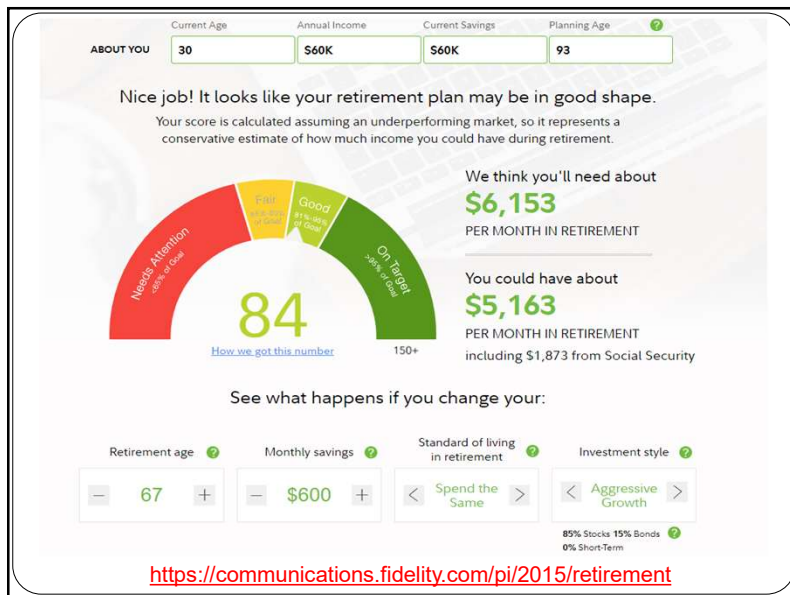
| | Current Age | Annual Income | Current Savings | Planning Age |
|---|---|---|---|---|
| ABOUT YOU | 30 | \$60K | \$60K | 93 |

Nice job! It looks like your retirement plan may be in good shape.

Your score is calculated assuming an underperforming market, so it represents a conservative estimate of how much income you could have during retirement.

Needs Attention <65% of Goal

Fair 65%-80% of Goal

Good 81%-95% of Goal

On Target >95% of Goal

84

How we got this number

150+

We think you'll need about

\$6,153

PER MONTH IN RETIREMENT

You could have about

\$5,163

PER MONTH IN RETIREMENT including \$1,873 from Social Security

See what happens if you change your:

Retirement age
− 67 +

Monthly savings
− \$600 +

Standard of living in retirement
< Spend the Same >

Investment style
< Aggressive Growth >

85% Stocks 15% Bonds 0% Short-Term

https://communications.fidelity.com/pi/2015/retirement